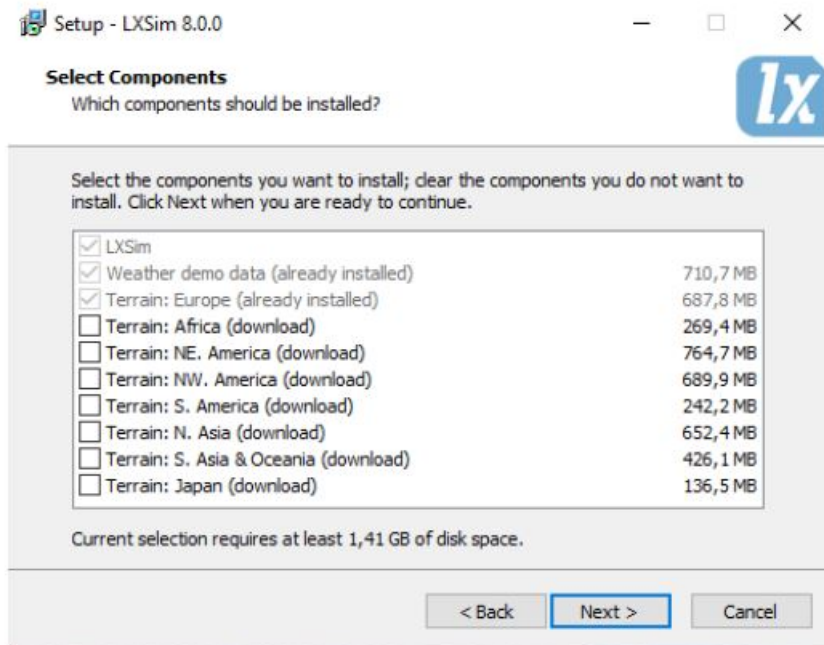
Setup - LXSim 8.0.0

Select Components
Which components should be installed?

lx

Select the components you want to install; clear the components you do not want to install. Click Next when you are ready to continue.

| | |
|---|---|
| LXSim | |
| Weather demo data (already installed) | 710,7 MB |
| Terrain: Europe (already installed) | 687,8 MB |
| Terrain: Africa (download) | 269,4 MB |
| Terrain: NE. America (download) | 764,7 MB |
| Terrain: NW. America (download) | 689,9 MB |
| Terrain: S. America (download) | 242,2 MB |
| Terrain: N. Asia (download) | 652,4 MB |
| Terrain: S. Asia & Oceania (download) | 426,1 MB |
| Terrain: Japan (download) | 136,5 MB |

Current selection requires at least 1,41 GB of disk space.

< Back  Next >  Cancel